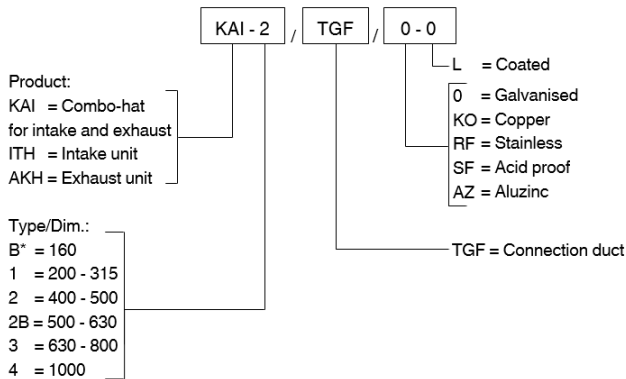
KAI - 2 / TGF / 0 - 0

L = Coated

0 = Galvanised
KO = Copper
RF = Stainless
SF = Acid proof
AZ = Aluzinc

Product:
KAI = Combo-hat for intake and exhaust
ITH = Intake unit
AKH = Exhaust unit

Type/Dim.:
B* = 160
1 = 200 - 315
2 = 400 - 500
2B = 500 - 630
3 = 630 - 800
4 = 1000

TGF = Connection duct